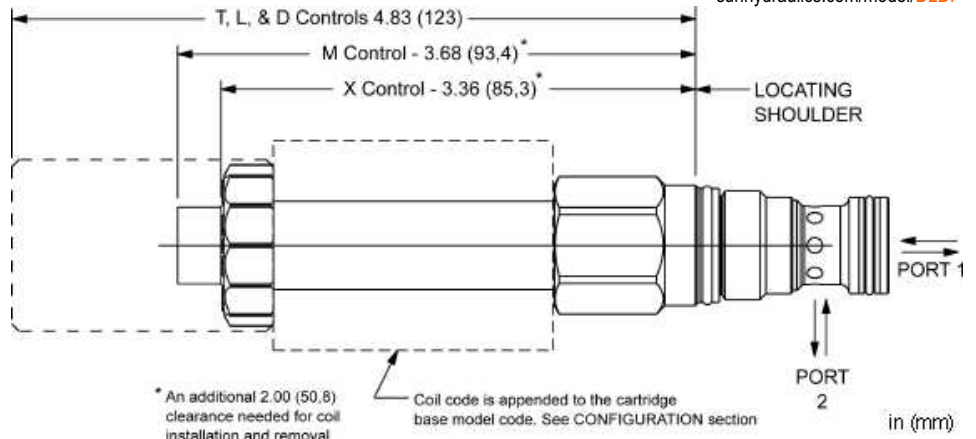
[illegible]

T, L, & D Controls 4.83 (123)

M Control - 3.68 (93,4)*

X Control - 3.36 (85,3)*

LOCATING SHOULDER

PORT 1

PORT 2

* An additional 2.00 (50,8) clearance needed for coil installation and removal

Coil code is appended to the cartridge base model code. See CONFIGURATION section

in (mm)